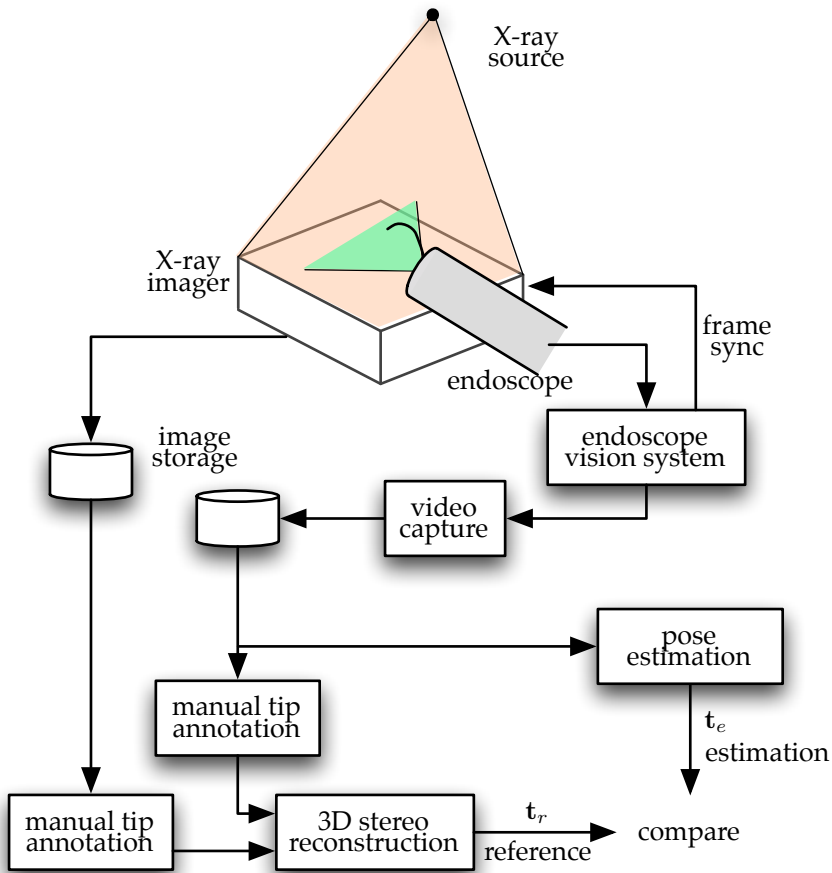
X-ray source

X-ray imager

frame sync

endoscope

image storage

endoscope vision system

video capture

pose estimation

manual tip annotation

$\mathbf{t}_e$

estimation

manual tip annotation

3D stereo reconstruction

$\mathbf{t}_r$

reference

compare